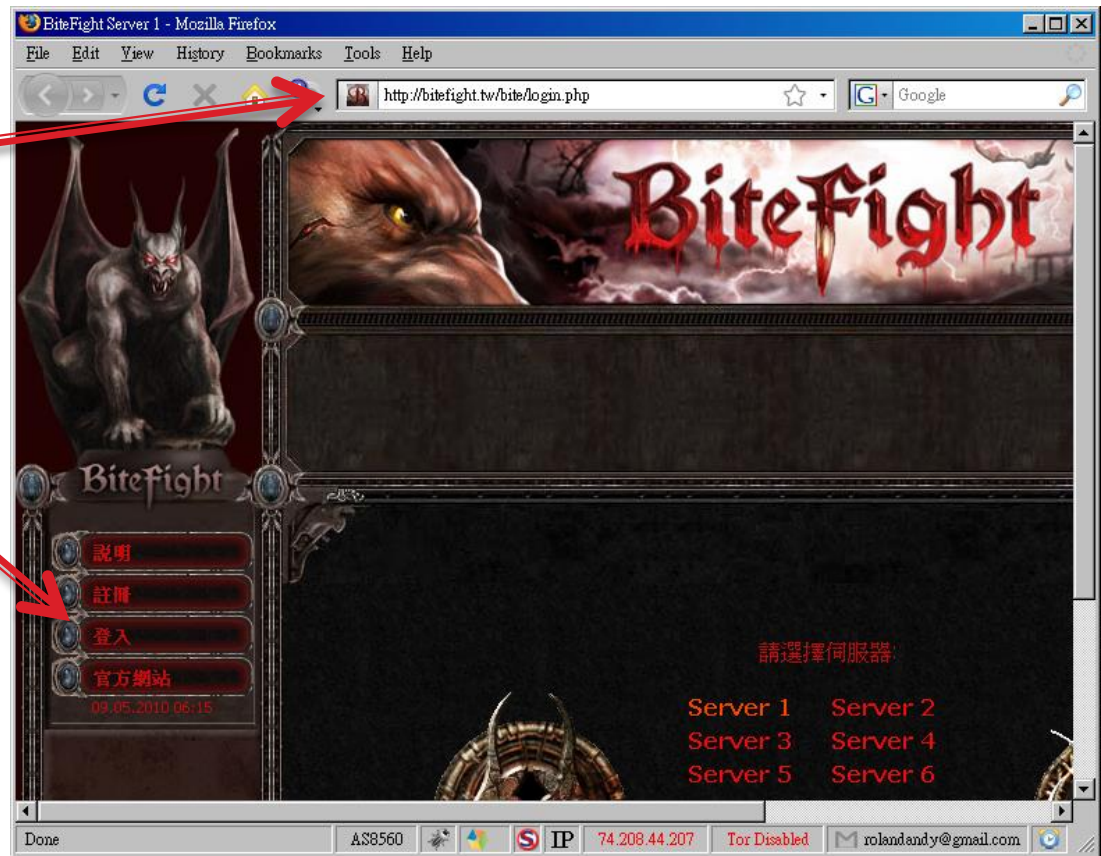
BiteFight Server 1 - Mozilla Firefox

File Edit View History Bookmarks Tools Help

http://bitefight.tw/bite/login.php

Google

BiteFight

BiteFight

說明
註冊
登入
官方網站
09.05.2010 06:15

請選擇伺服器:

Server 1 Server 2
Server 3 Server 4
Server 5 Server 6

Done AS8560 IP 74.208.44.207 Tor Disabled rolandandy@gmail.com